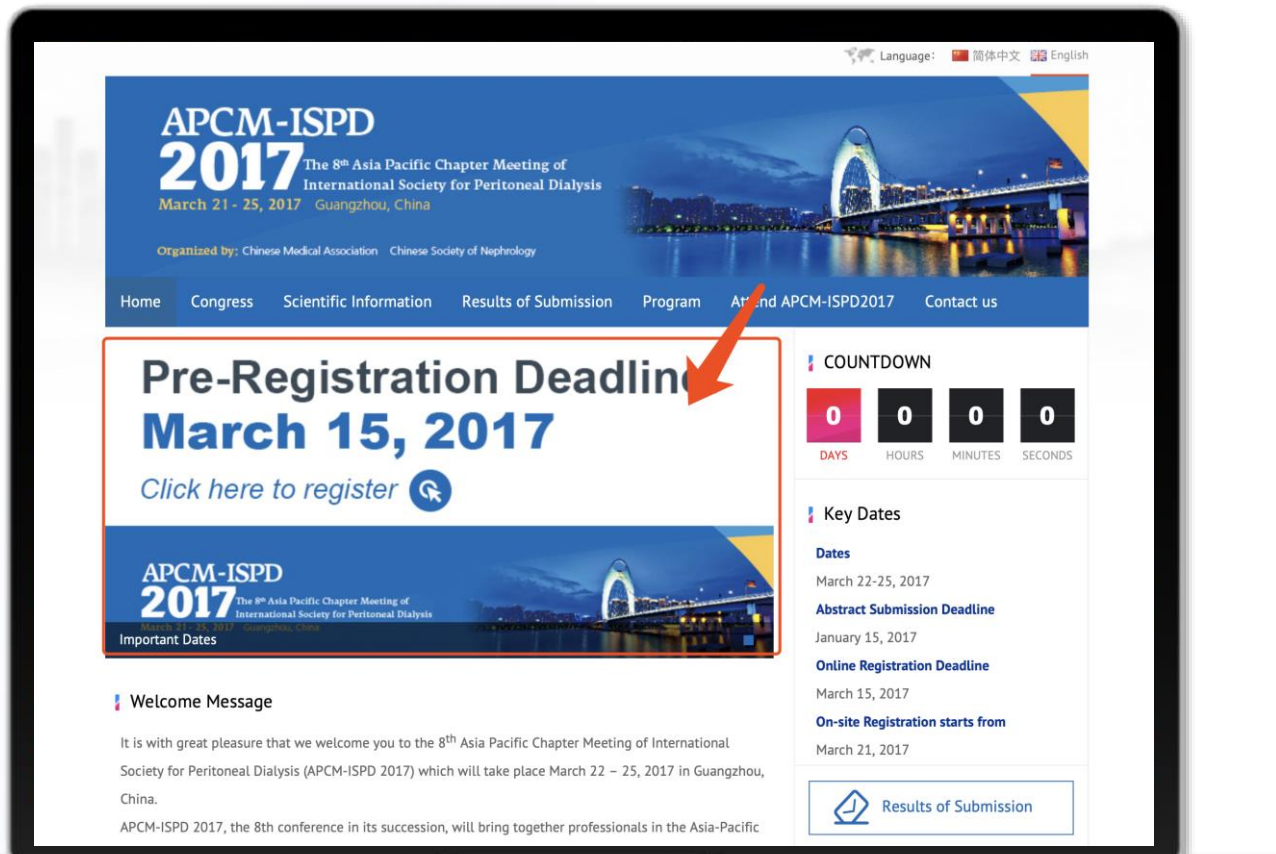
Language: 简体中文 English

APCM-ISPD
2017 The 8th Asia Pacific Chapter Meeting of International Society for Peritoneal Dialysis
March 21 - 25, 2017 Guangzhou, China

Organized by: Chinese Medical Association Chinese Society of Nephrology

Home Congress Scientific Information Results of Submission Program Attend APCM-ISPD2017 Contact us

Pre-Registration Deadline
March 15, 2017
Click here to register

APCM-ISPD
2017 The 8th Asia Pacific Chapter Meeting of International Society for Peritoneal Dialysis
March 21 - 25, 2017 Guangzhou, China
Important Dates

COUNTDOWN

| 0 | 0 | 0 | 0 |
|---|---|---|---|
| DAYS | HOURS | MINUTES | SECONDS |

Key Dates
Dates
March 22-25, 2017
Abstract Submission Deadline
January 15, 2017
Online Registration Deadline
March 15, 2017
On-site Registration starts from
March 21, 2017

Results of Submission

Welcome Message

It is with great pleasure that we welcome you to the 8th Asia Pacific Chapter Meeting of International Society for Peritoneal Dialysis (APCM-ISPD 2017) which will take place March 22 – 25, 2017 in Guangzhou, China.

APCM-ISPD 2017, the 8th conference in its succession, will bring together professionals in the Asia-Pacific